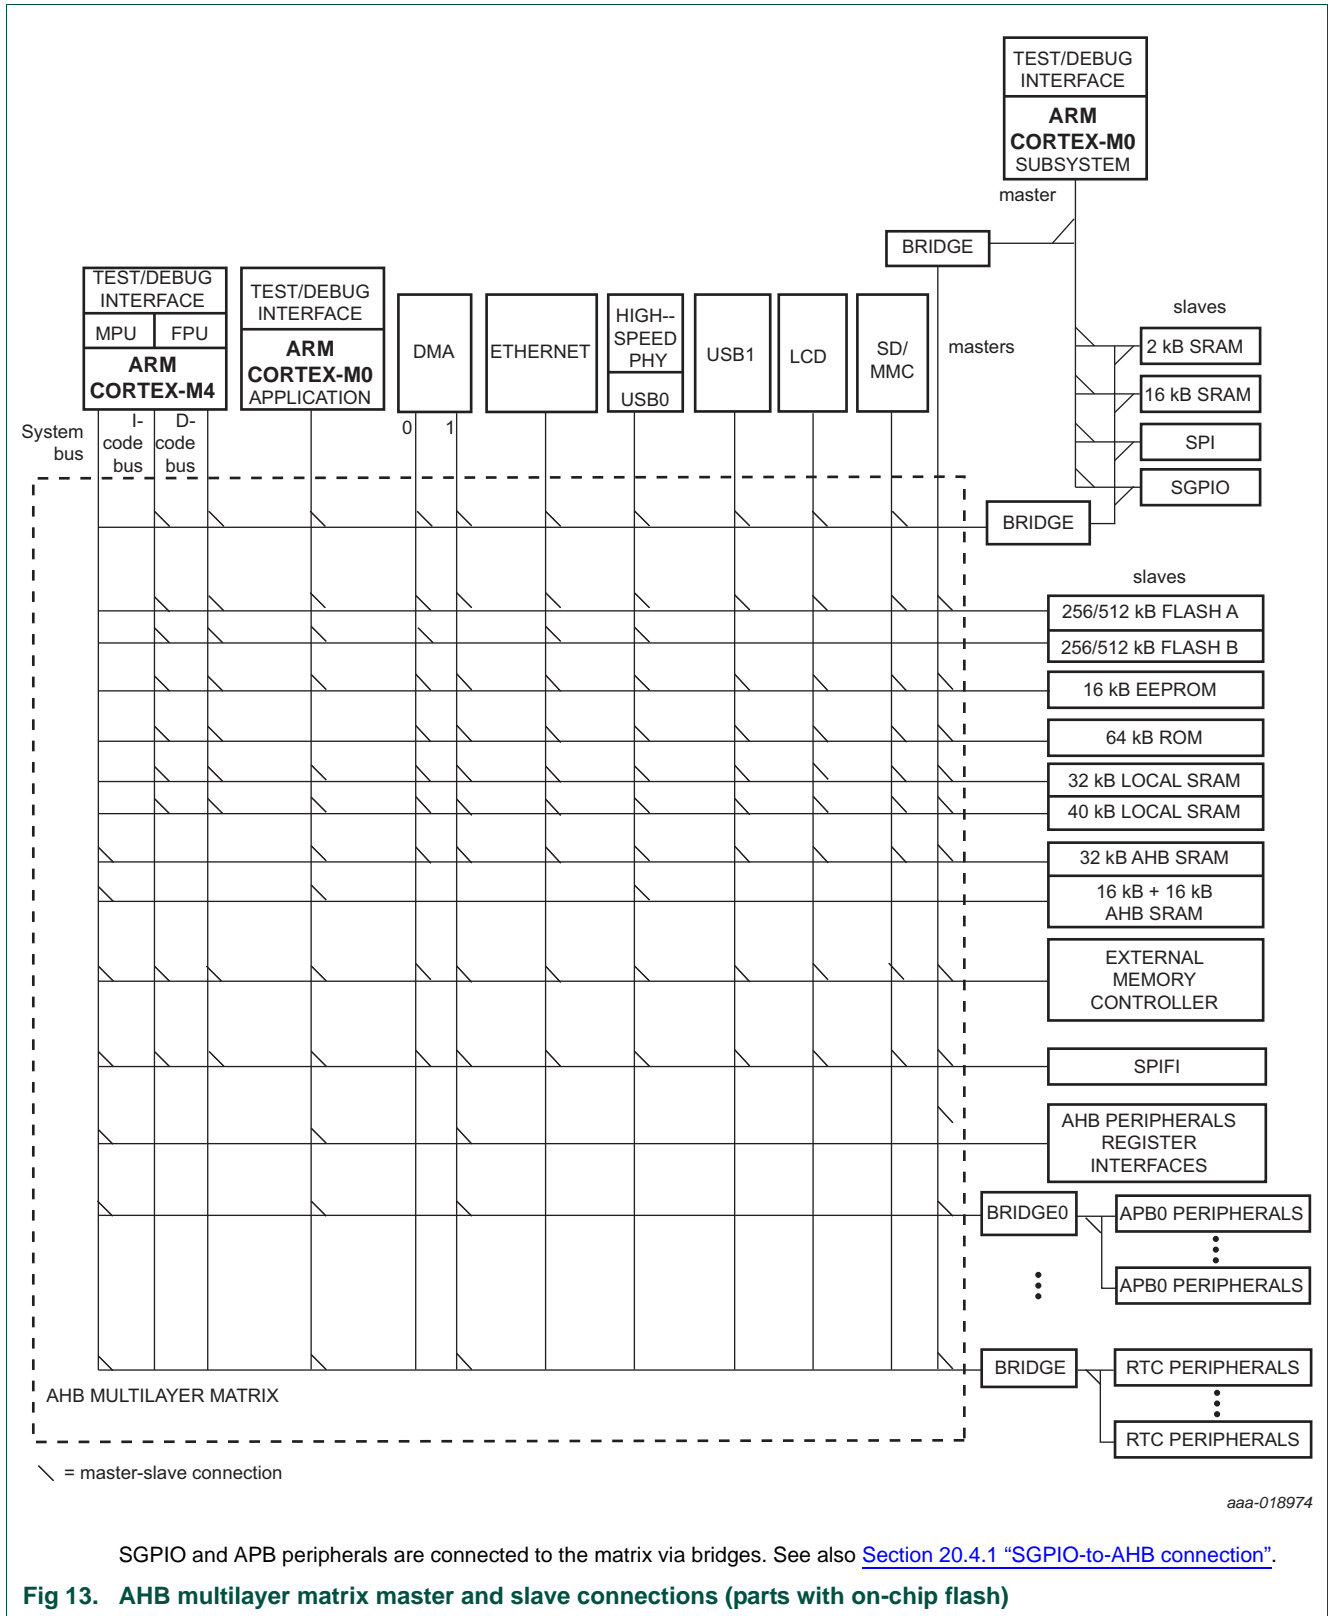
TEST/DEBUG INTERFACE
ARM CORTEX-M0 SUBSYSTEM
master
BRIDGE
slaves
2 kB SRAM
16 kB SRAM
SPI
SGPIO
BRIDGE
TEST/DEBUG INTERFACE
MPU
FPU
ARM CORTEX-M4
TEST/DEBUG INTERFACE
ARM CORTEX-M0 APPLICATION
DMA
ETHERNET
HIGH--SPEED PHY
USB0
USB1
LCD
SD/ MMC
masters
System bus
I-code bus
D-code bus
0
1
slaves
256/512 kB FLASH A
256/512 kB FLASH B
16 kB EEPROM
64 kB ROM
32 kB LOCAL SRAM
40 kB LOCAL SRAM
32 kB AHB SRAM
16 kB + 16 kB AHB SRAM
EXTERNAL MEMORY CONTROLLER
SPIFI
AHB PERIPHERALS REGISTER INTERFACES
BRIDGE0
APB0 PERIPHERALS
APB0 PERIPHERALS
BRIDGE
RTC PERIPHERALS
RTC PERIPHERALS
AHB MULTILAYER MATRIX
= master-slave connection
aaa-018974

SGPIO and APB peripherals are connected to the matrix via bridges. See also Section 20.4.1 “SGPIO-to-AHB connection”.

Fig 13. AHB multilayer matrix master and slave connections (parts with on-chip flash)